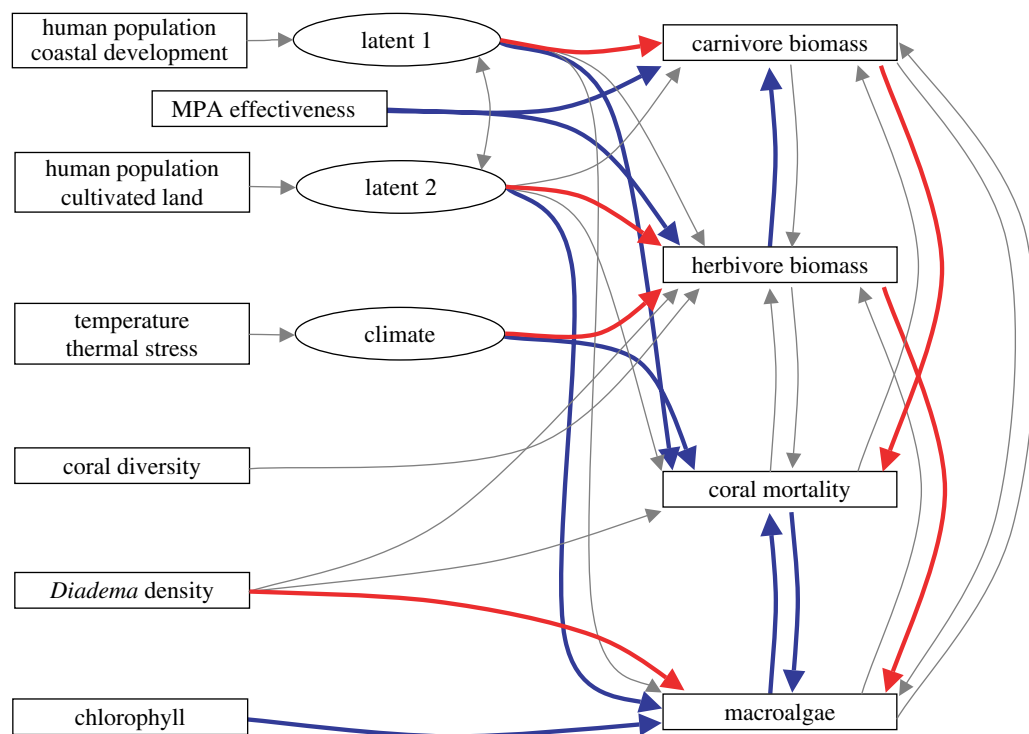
human population coastal development

latent 1

carnivore biomass

MPA effectiveness

human population cultivated land

latent 2

herbivore biomass

temperature thermal stress

climate

coral diversity

coral mortality

*Diadema* density

chlorophyll

macroalgae